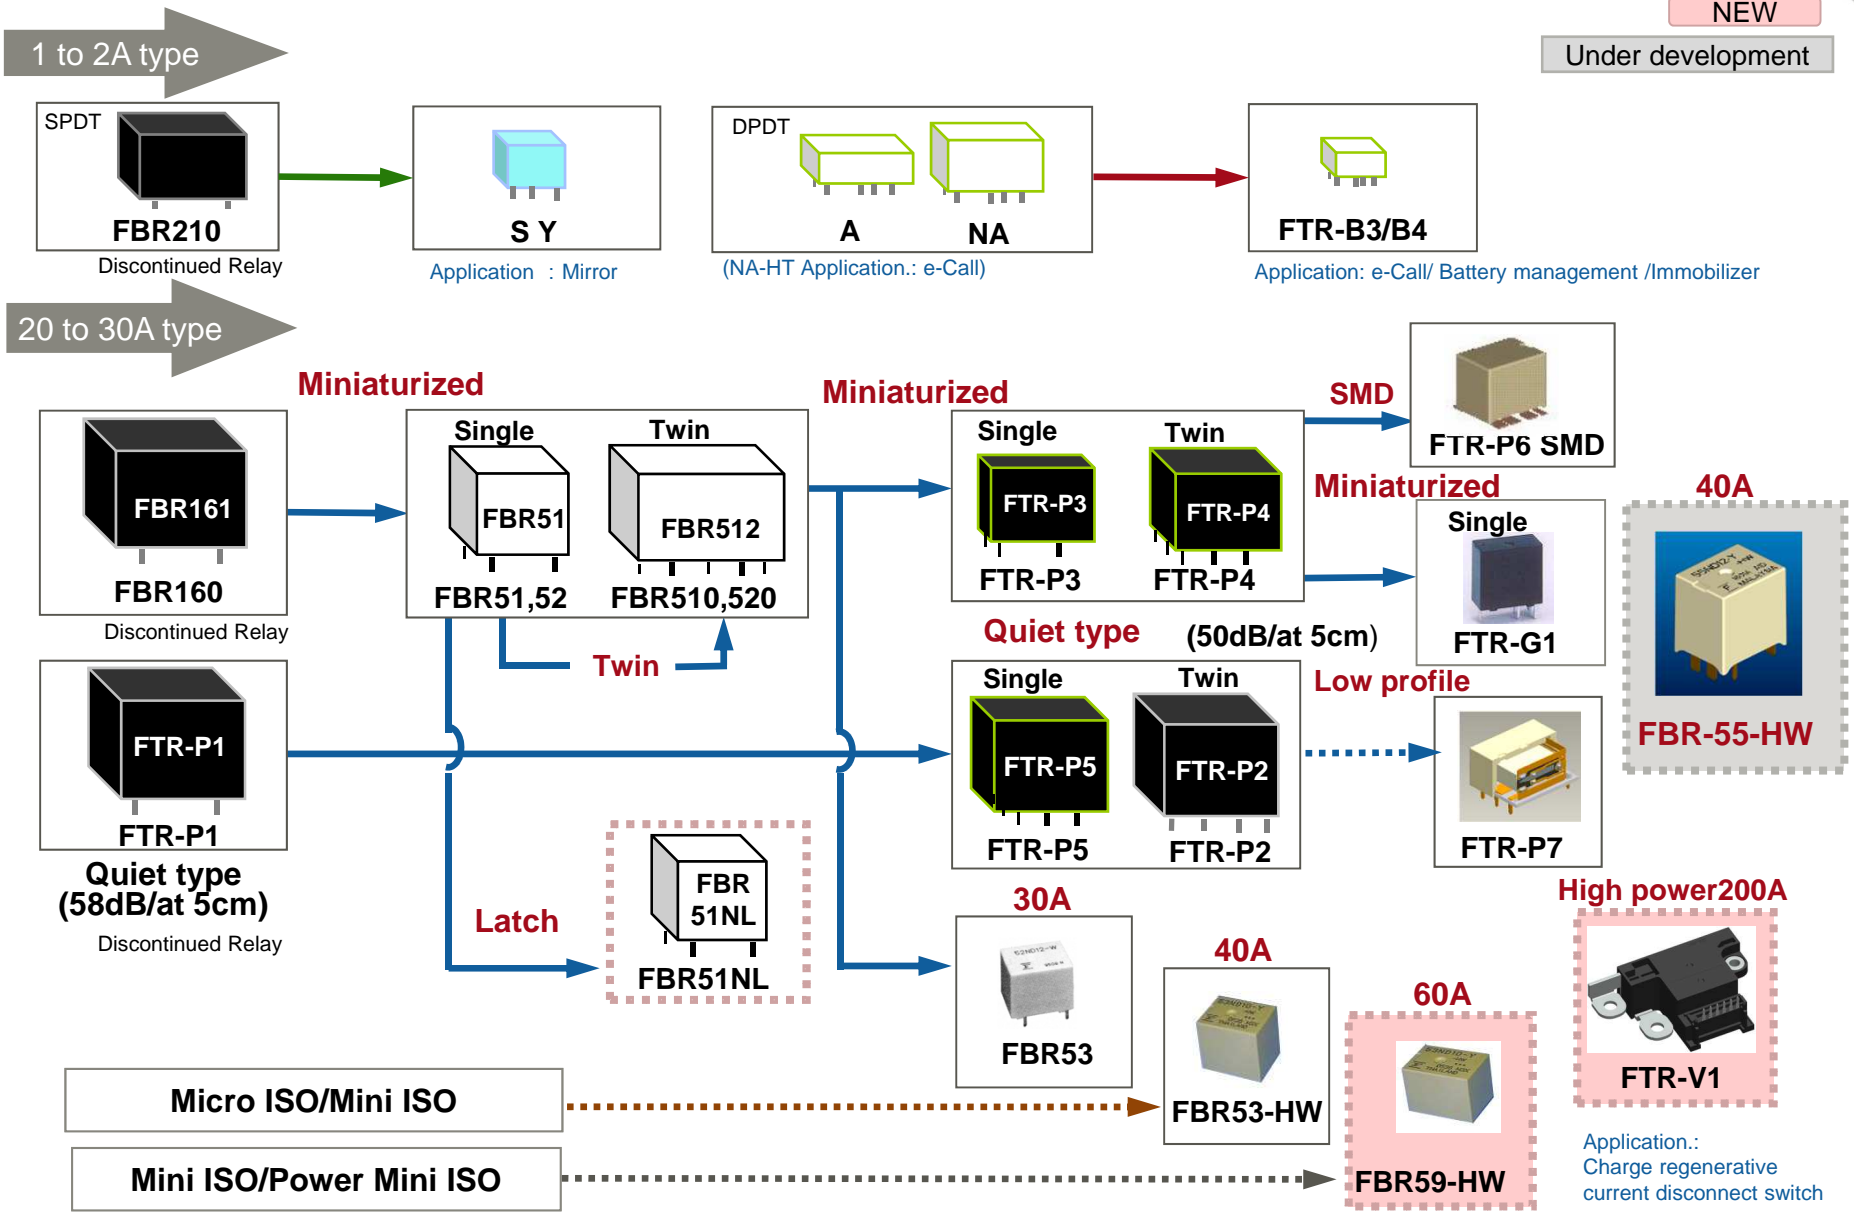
NEW

Under development

1 to 2A type

SPDT

FBR210

Discontinued Relay

S Y

Application : Mirror

DPDT

A

NA

(NA-HT Application.: e-Call)

FTR-B3/B4

Application: e-Call/ Battery management /Immobilizer

20 to 30A type

Miniaturized

FBR161

FBR160

Discontinued Relay

Single

Twin

FBR51

FBR512

FBR51,52

FBR510,520

Twin

Miniaturized

Single

Twin

FTR-P3

FTR-P4

FTR-P3

FTR-P4

SMD

FTR-P6 SMD

Miniaturized

Single

FTR-G1

40A

FBR-55-HW

Quiet type (50dB/at 5cm)

Single

Twin

FTR-P5

FTR-P2

FTR-P5

FTR-P2

Low profile

FTR-P7

FTR-P1

FTR-P1

Quiet type (58dB/at 5cm)

Discontinued Relay

Latch

FBR 51NL

FBR51NL

30A

FBR53

40A

FBR53-HW

60A

FBR59-HW

High power200A

FTR-V1

Application.: Charge regenerative current disconnect switch

Micro ISO/Mini ISO

Mini ISO/Power Mini ISO